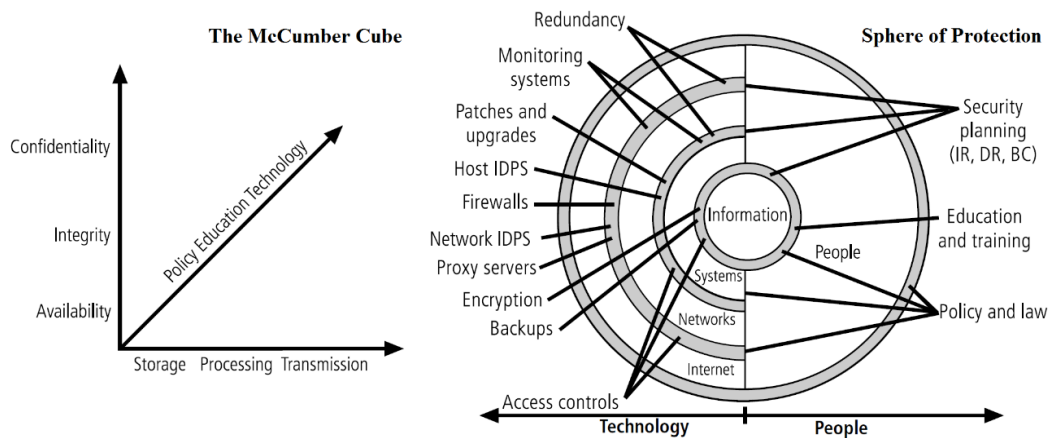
The McCumber Cube

Confidentiality

Integrity

Availability

Policy Education Technology

Storage Processing Transmission

Sphere of Protection

Redundancy

Monitoring systems

Patches and upgrades

Host IDPS

Firewalls

Network IDPS

Proxy servers

Encryption

Backups

Information

Systems

Networks

Internet

People

Security planning (IR, DR, BC)

Education and training

Policy and law

Access controls

Technology

People